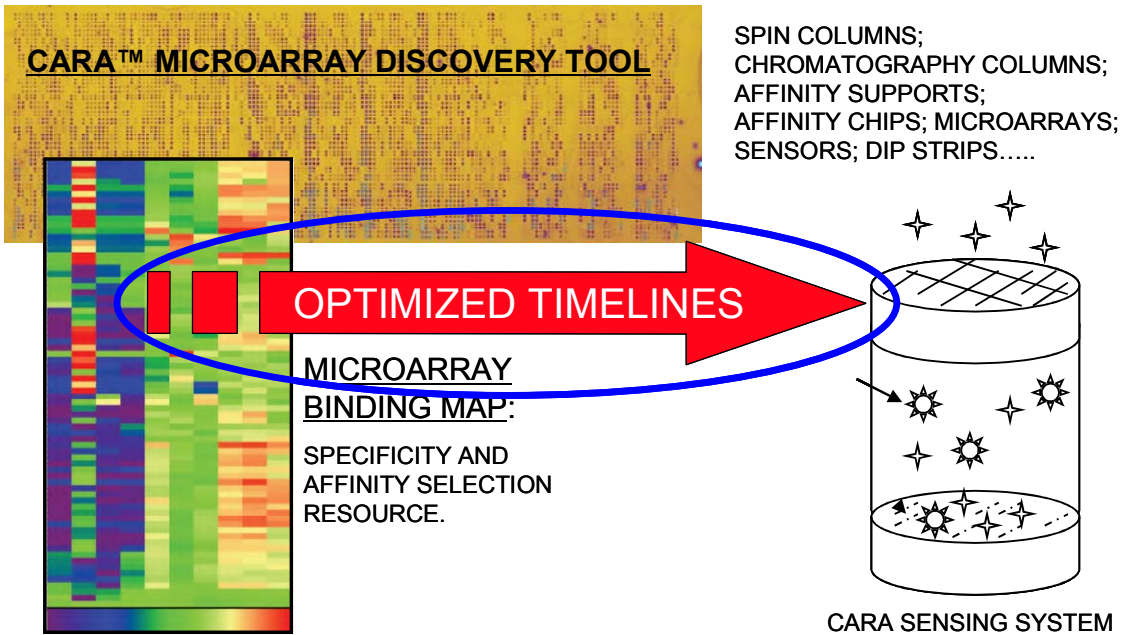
CARA™ MICROARRAY DISCOVERY TOOL

SPIN COLUMNS; CHROMATOGRAPHY COLUMNS; AFFINITY SUPPORTS; AFFINITY CHIPS; MICROARRAYS; SENSORS; DIP STRIPS…..

OPTIMIZED TIMELINES

MICROARRAY BINDING MAP:

SPECIFICITY AND AFFINITY SELECTION RESOURCE.

CARA SENSING SYSTEM